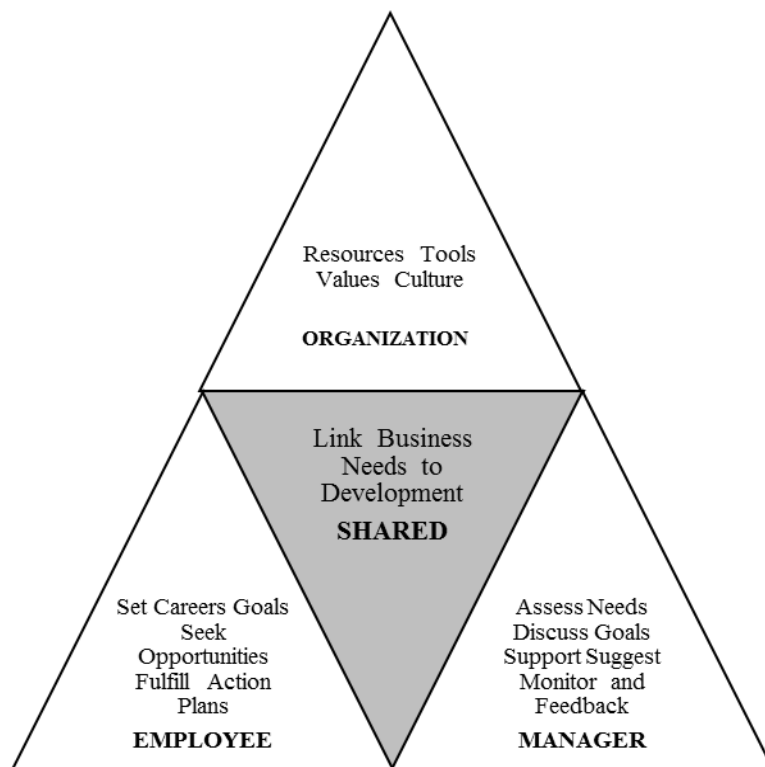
Resources Tools
Values Culture

ORGANIZATION

Link Business
Needs to
Development

SHARED

Set Careers Goals
Seek
Opportunities
Fulfill Action
Plans

EMPLOYEE

Assess Needs
Discuss Goals
Support Suggest
Monitor and
Feedback

MANAGER